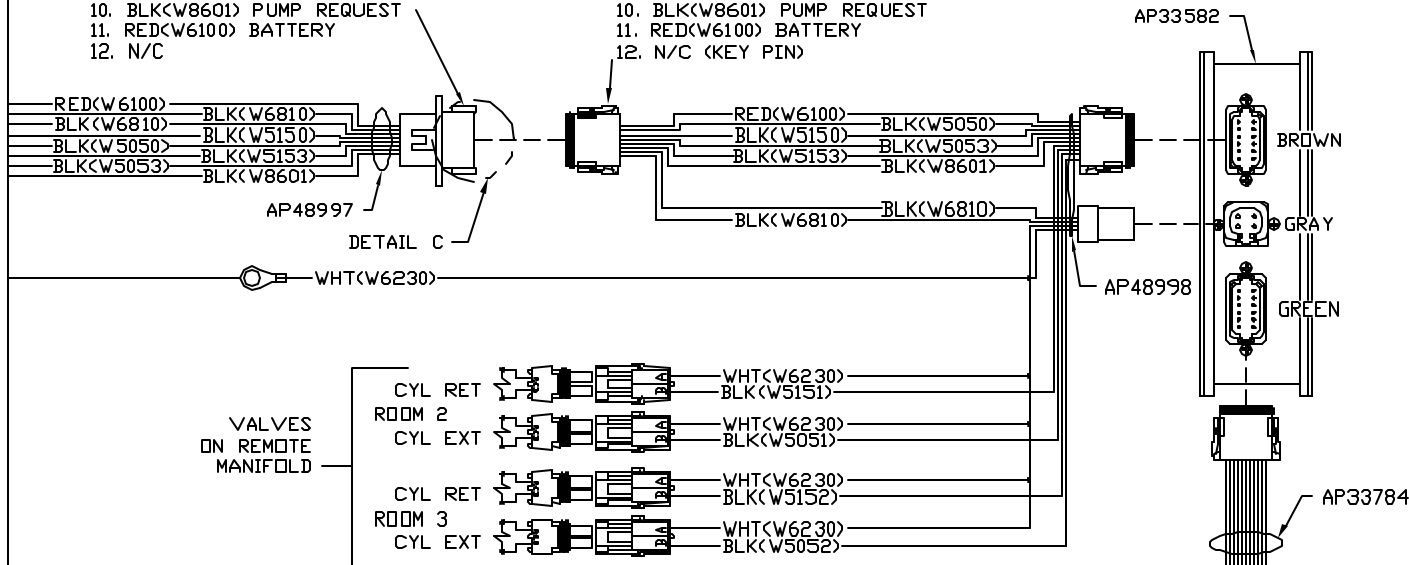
10. BLK(W8601) PUMP REQUEST
11. RED(W6100) BATTERY
12. N/C

10. BLK(W8601) PUMP REQUEST
11. RED(W6100) BATTERY
12. N/C (KEY PIN)

AP33582

RED(W6100)
BLK(W6810)
BLK(W5050)
BLK(W5053)
BLK(W6810)
BLK(W5150)
BLK(W5153)
BLK(W8601)

AP48997

DETAIL C

RED(W6100)
BLK(W5150)
BLK(W5153)
BLK(W5050)
BLK(W5053)
BLK(W8601)

BROWN

BLK(W6810)
BLK(W6810)

GRAY

WHT(W6230)

AP48998

GREEN

VALVES
ON REMOTE
MANIFOLD

CYL RET
ROOM 2
CYL EXT

CYL RET
ROOM 3
CYL EXT

WHT(W6230)
BLK(W5151)
WHT(W6230)
BLK(W5051)
WHT(W6230)
BLK(W5152)
WHT(W6230)
BLK(W5052)

AP33784